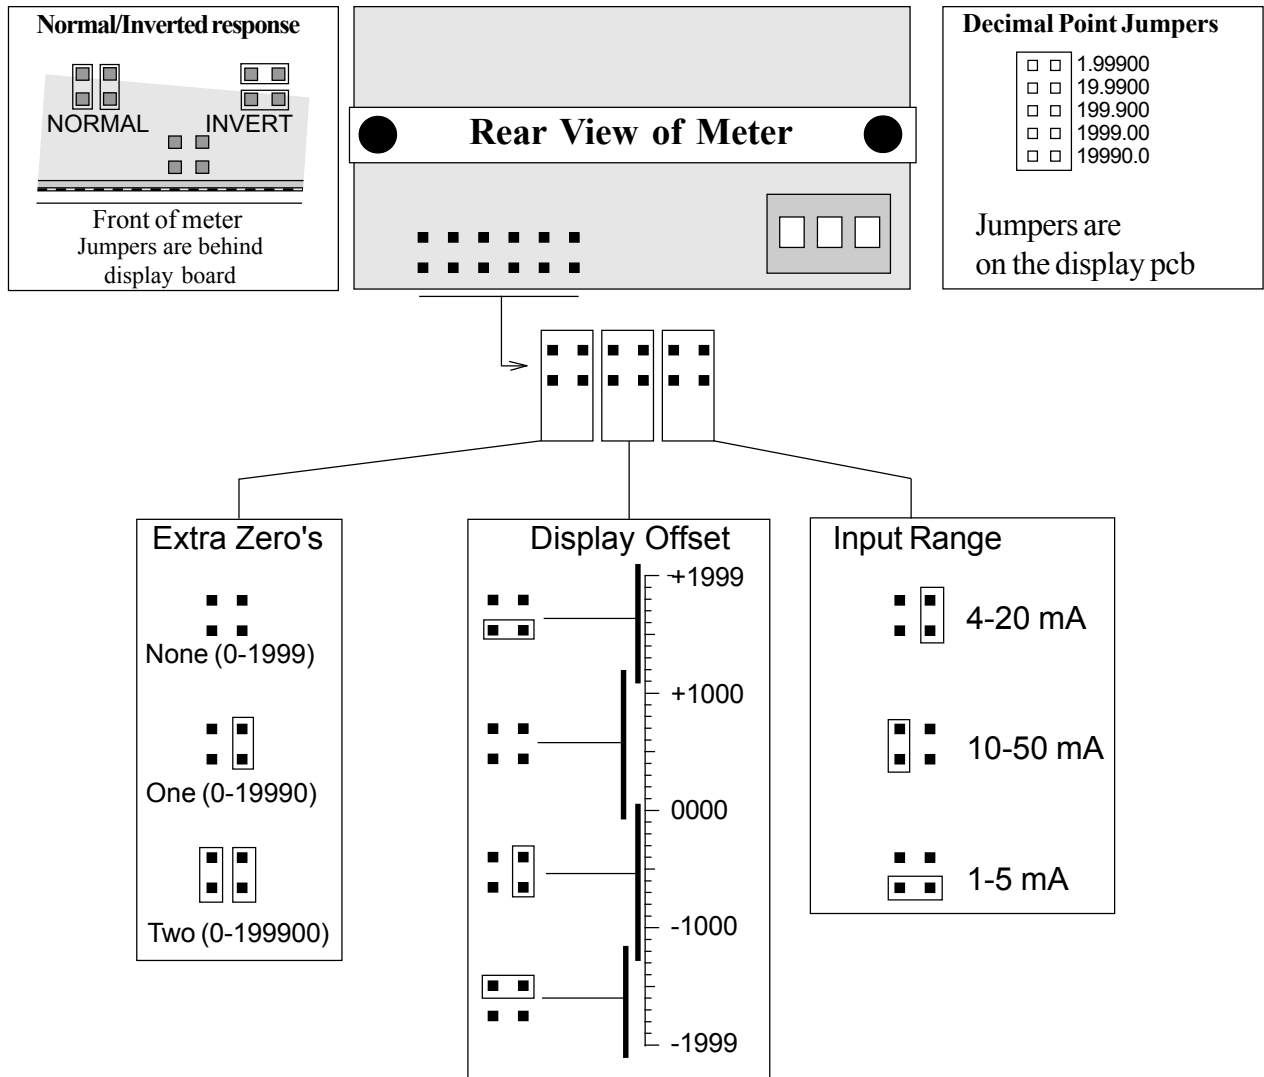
Normal/Inverted response

NORMAL INVERT

Front of meter
Jumpers are behind display board

Rear View of Meter

Decimal Point Jumpers

1.99900
19.9900
199.900
1999.00
19990.0

Jumpers are on the display pcb

Extra Zero's

None (0-1999)

One (0-19990)

Two (0-199900)

Display Offset

+1999
+1000
0000
-1000
-1999

Input Range

4-20 mA

10-50 mA

1-5 mA